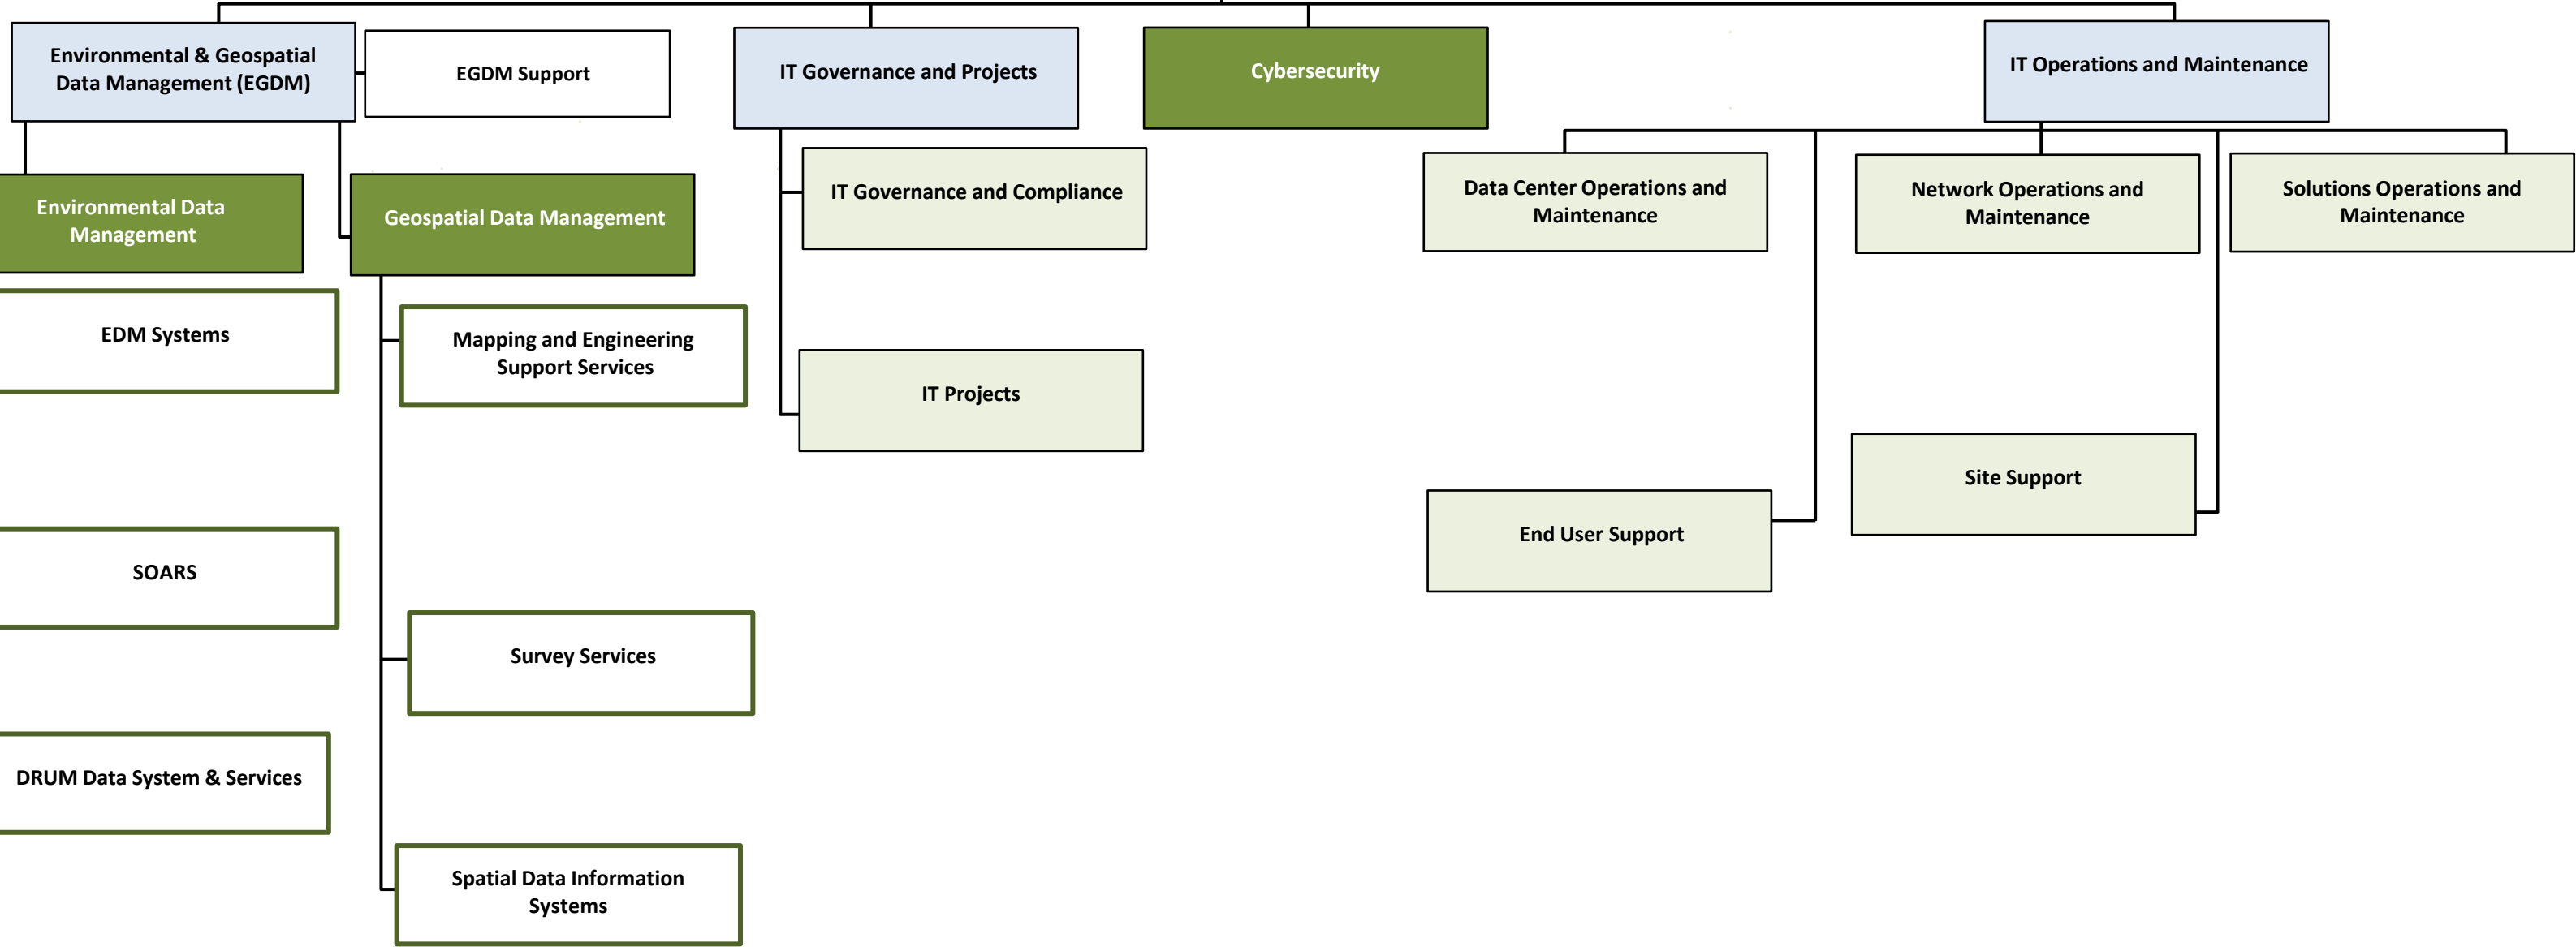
Environmental & Geospatial Data Management (EGDM)

EGDM Support

IT Governance and Projects

Cybersecurity

IT Operations and Maintenance

Environmental Data Management

Geospatial Data Management

IT Governance and Compliance

Data Center Operations and Maintenance

Network Operations and Maintenance

Solutions Operations and Maintenance

EDM Systems

Mapping and Engineering Support Services

IT Projects

Site Support

End User Support

SOARS

Survey Services

DRUM Data System & Services

Spatial Data Information Systems